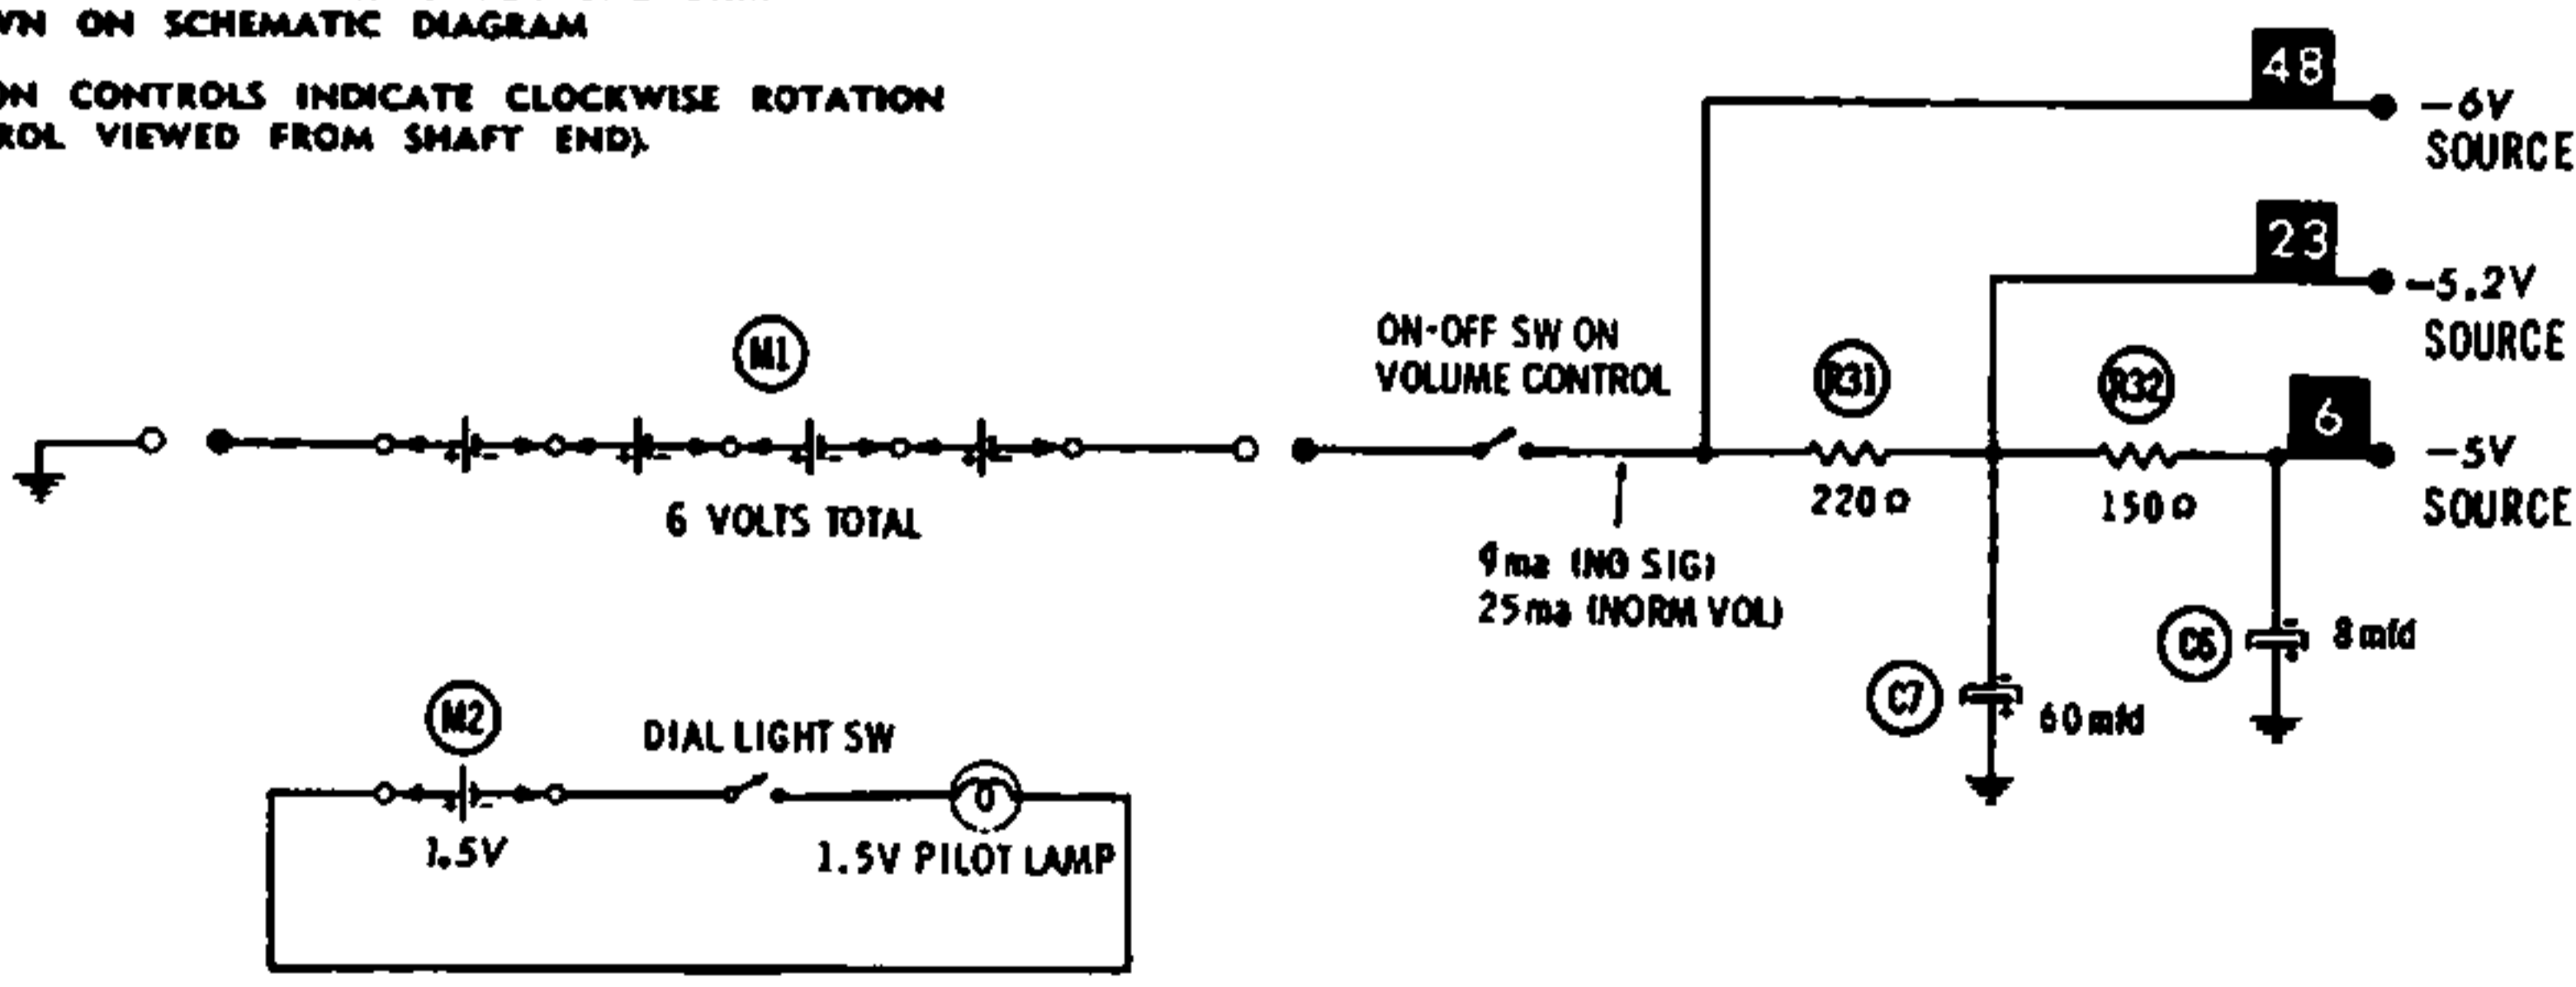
VN ON SCHEMATIC DIAGRAM

ON CONTROLS INDICATE CLOCKWISE ROTATION ROL VIEWED FROM SHAFT END).

48

$-6V$ SOURCE

23

$-5.2V$ SOURCE

M1

6 VOLTS TOTAL

ON-OFF SW ON VOLUME CONTROL

R31

220 Ω

R32

150 Ω

6

$-5V$ SOURCE

9ma (NO SIG) 25ma (NORM VOL)

C6

8 mfd

C7

60 mfd

M2

DIAL LIGHT SW

1.5V

1.5V PILOT LAMP